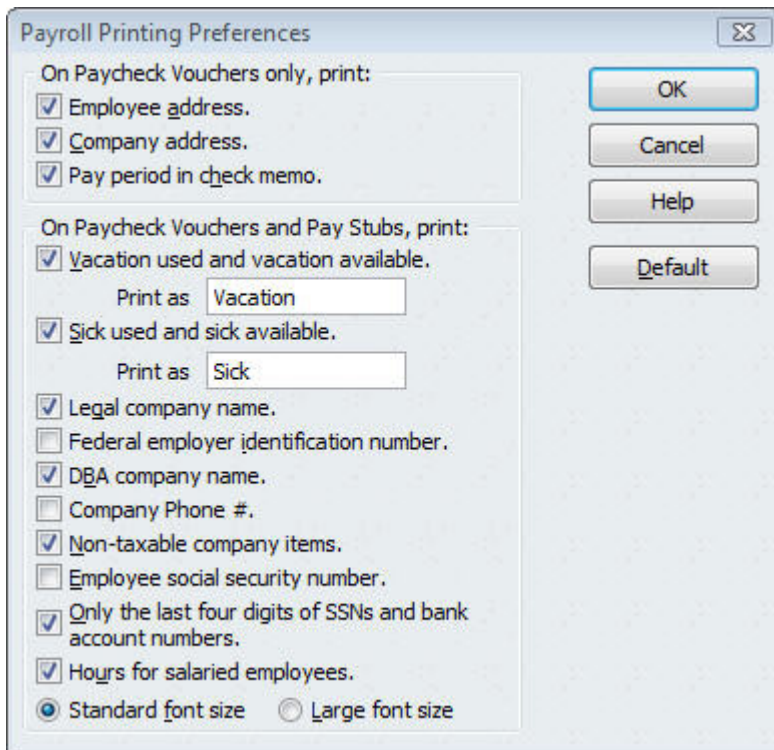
Payroll Printing Preferences

On Paycheck Vouchers only, print:
Employee address.
Company address.
Pay period in check memo.

OK
Cancel
Help
Default

On Paycheck Vouchers and Pay Stubs, print:
Vacation used and vacation available.
Print as Vacation
Sick used and sick available.
Print as Sick
Legal company name.
Federal employer identification number.
DBA company name.
Company Phone #.
Non-taxable company items.
Employee social security number.
Only the last four digits of SSNs and bank account numbers.
Hours for salaried employees.
Standard font size
Large font size